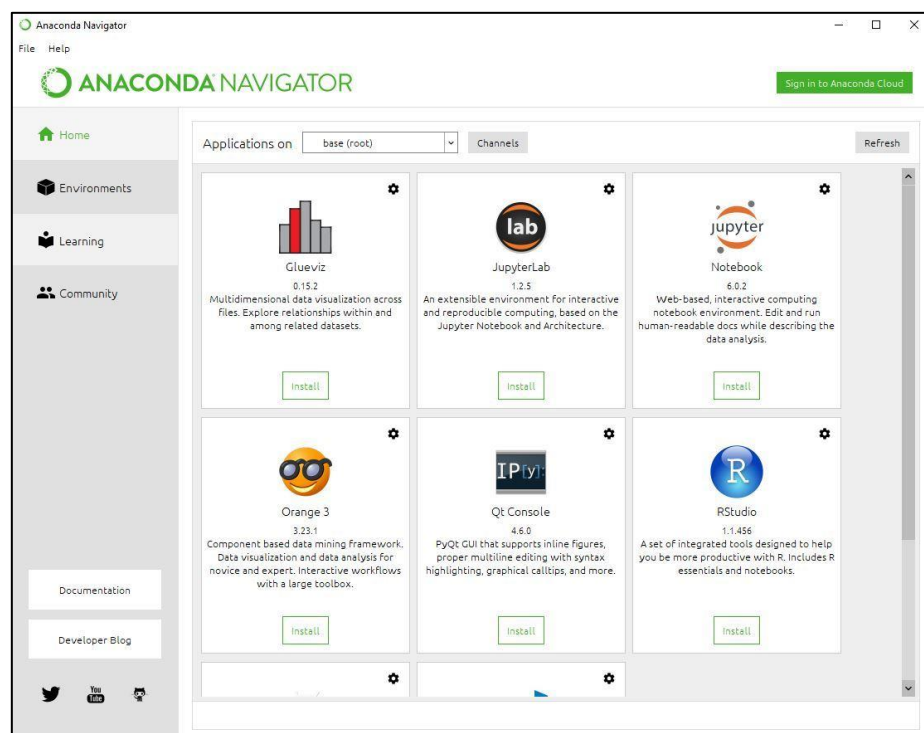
Anaconda Navigator

File Help

ANACONDA NAVIGATOR

Sign in to Anaconda Cloud

Home

Environments

Learning

Community

Applications on base (root) Channels Refresh

Glueviz
0.15.2
Multidimensional data visualization across files. Explore relationships within and among related datasets.
Install

lab
JupyterLab
1.2.5
An extensible environment for interactive and reproducible computing, based on the Jupyter Notebook and Architecture.
Install

jupyter
Notebook
6.0.2
Web-based, interactive computing notebook environment. Edit and run human-readable docs while describing the data analysis.
Install

Orange 3
3.23.1
Component based data mining framework. Data visualization and data analysis for novice and expert. Interactive workflows with a large toolbox.
Install

IP[y]:
Qt Console
4.6.0
PyQt GUI that supports inline figures, proper multiline editing with syntax highlighting, graphical calltips, and more.
Install

R
RStudio
1.1.456
A set of integrated tools designed to help you be more productive with R. Includes R essentials and notebooks.
Install

Documentation

Developer Blog

You Tube